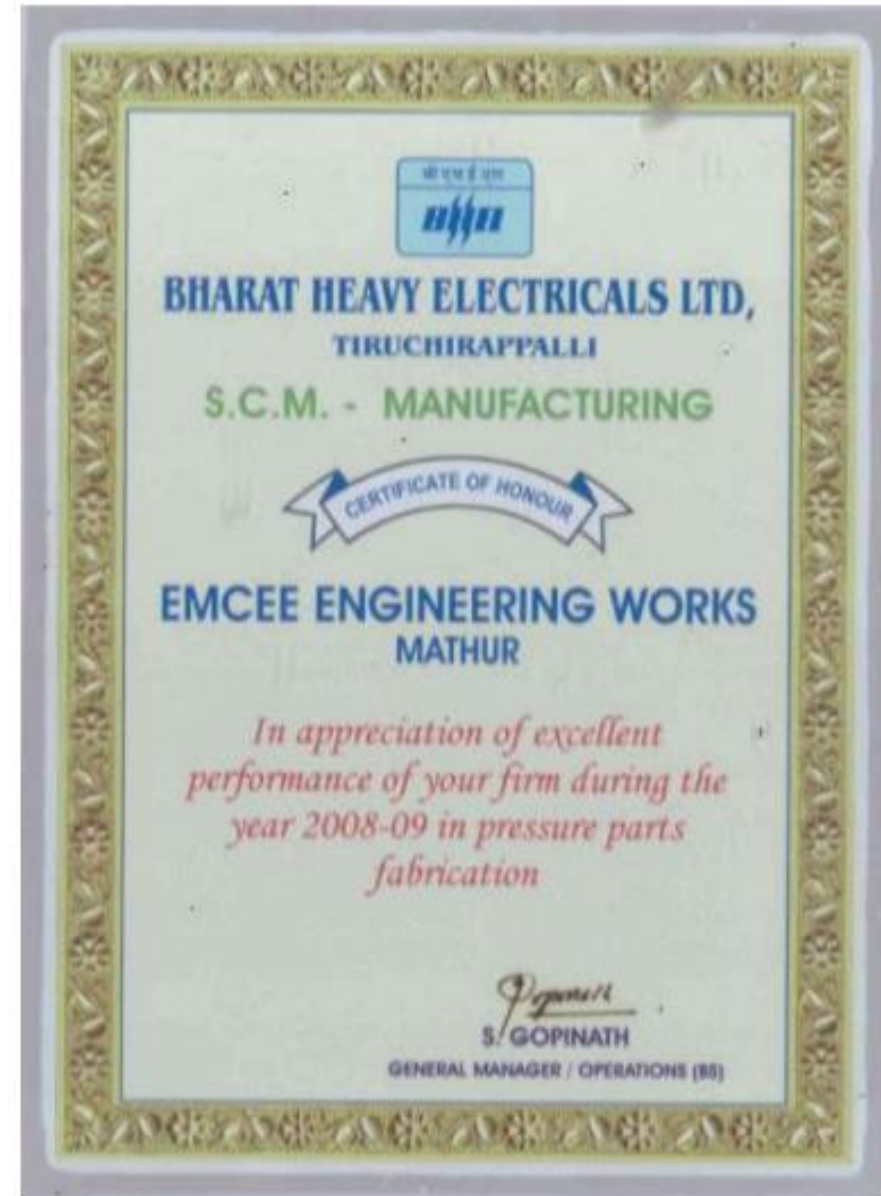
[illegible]
भेल

BHARAT HEAVY ELECTRICALS LTD,
TIRUCHIRAPPALLI

S.C.M. - MANUFACTURING

CERTIFICATE OF HONOUR

EMCEE ENGINEERING WORKS
MATHUR

In appreciation of excellent performance of your firm during the year 2008-09 in pressure parts fabrication

Gopinath
S. GOPINATH
GENERAL MANAGER / OPERATIONS (BS)